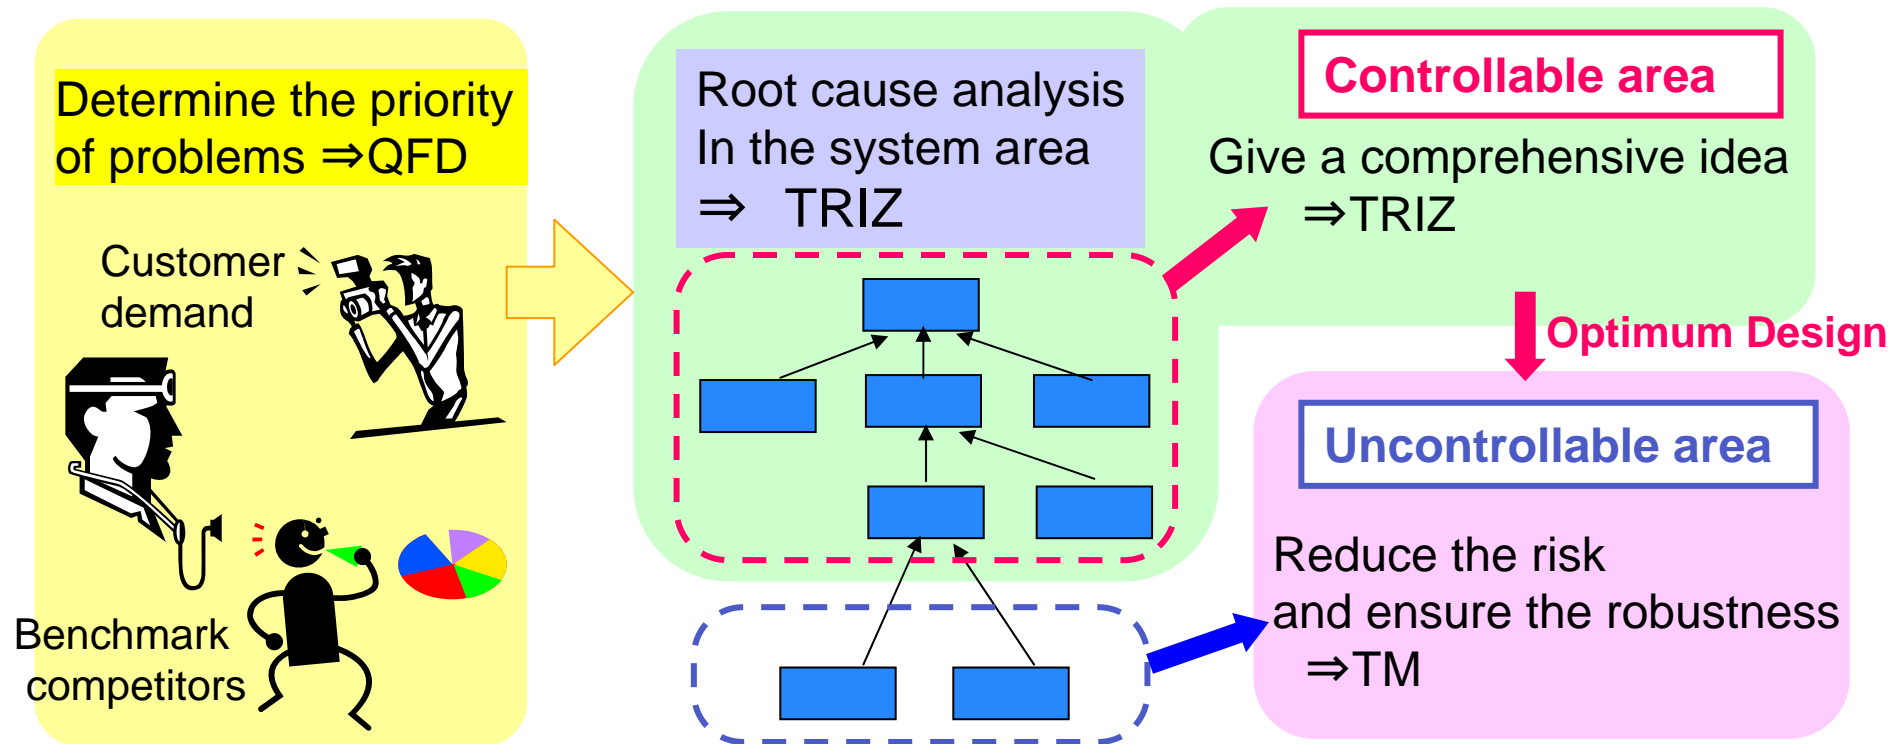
Determine the priority of problems ⇒QFD

Customer demand

Benchmark competitors

Root cause analysis
In the system area
⇒ TRIZ

Controllable area

Give a comprehensive idea
⇒TRIZ

Optimum Design

Uncontrollable area

Reduce the risk
and ensure the robustness
⇒TM